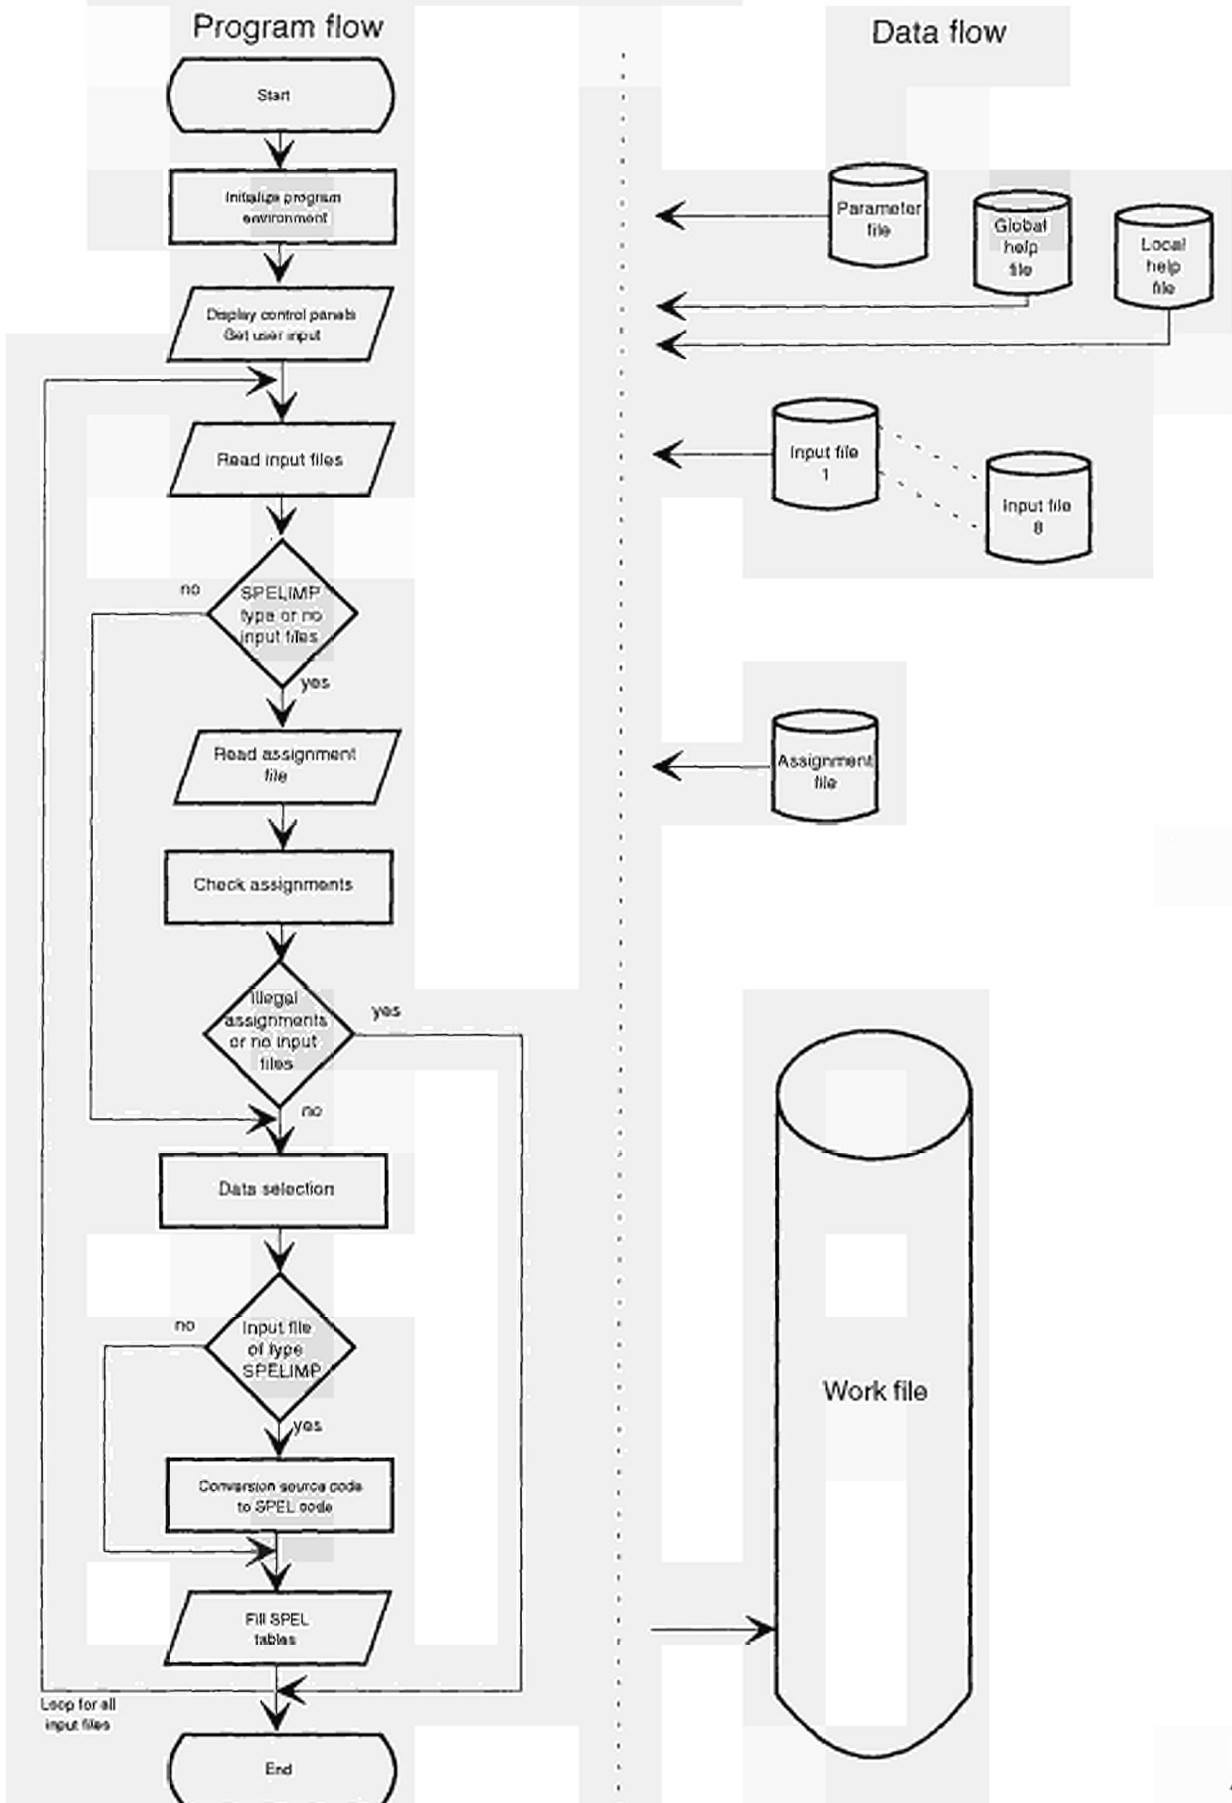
Program flow

Data flow

Start

Initialize program environment

Display control panels Get user input

Parameter file

Global help file

Local help file

Read input files

Input file 1

Input file 8

no

SPELIMP type or no input files

yes

Read assignment file

Assignment file

Check assignments

Illegal assignments or no input files

yes

no

Data selection

no

Input file of type SPELIMP

yes

Conversion source code to SPEL code

Work file

Fill SPEL tables

Loop for all input files

End